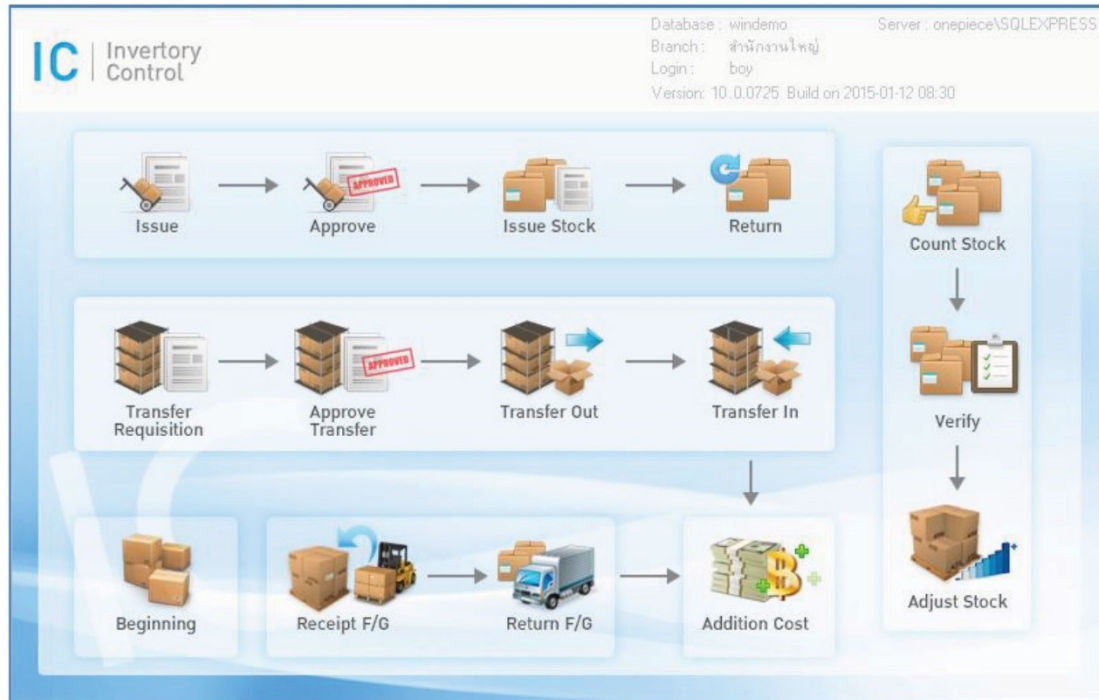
IC | Invertory Control

Database : windemo
Branch : สำนักงานใหญ่
Login : boy
Version: 10.0.0725 Build on 2015-01-12 08:30

Server : onepiece\SQLEXPRESS

Issue

APPROVED

Approve

Issue Stock

Return

Count Stock

Transfer Requisition

APPROVED

Approve Transfer

Transfer Out

Transfer In

Verify

Beginning

Receipt F/G

Return F/G

Addition Cost

Adjust Stock